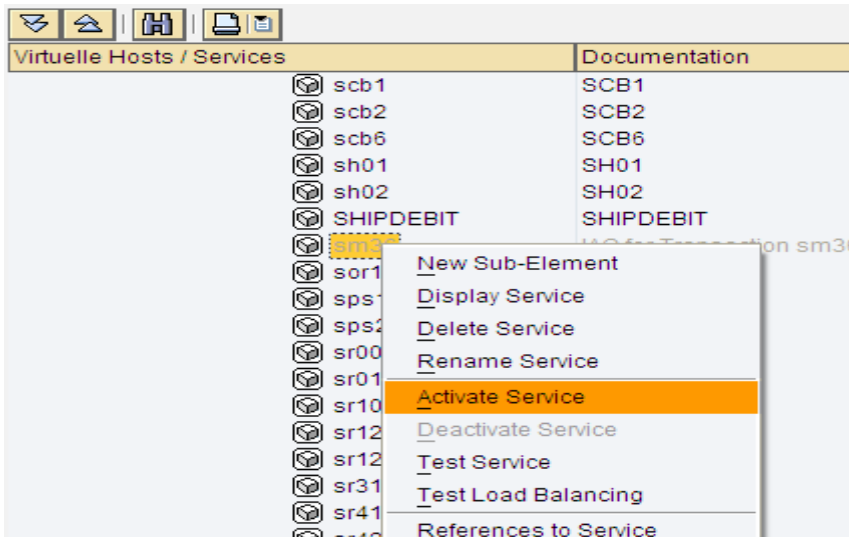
| Virtuelle Hosts / Services | Documentation |
|---|---|
| scb1 | SCB1 |
| scb2 | SCB2 |
| scb6 | SCB6 |
| sh01 | SH01 |
| sh02 | SH02 |
| SHIPDEBIT | SHIPDEBIT |
| sm3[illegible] | IAC for Transaction sm3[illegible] |
| sor1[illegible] | |
| sps1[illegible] | |
| sps2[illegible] | |
| sr00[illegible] | |
| sr01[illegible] | |
| sr10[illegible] | |
| sr12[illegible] | |
| sr12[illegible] | |
| sr31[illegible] | |
| sr41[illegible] | |

New Sub-Element
Display Service
Delete Service
Rename Service
Activate Service
Deactivate Service
Test Service
Test Load Balancing
References to Service